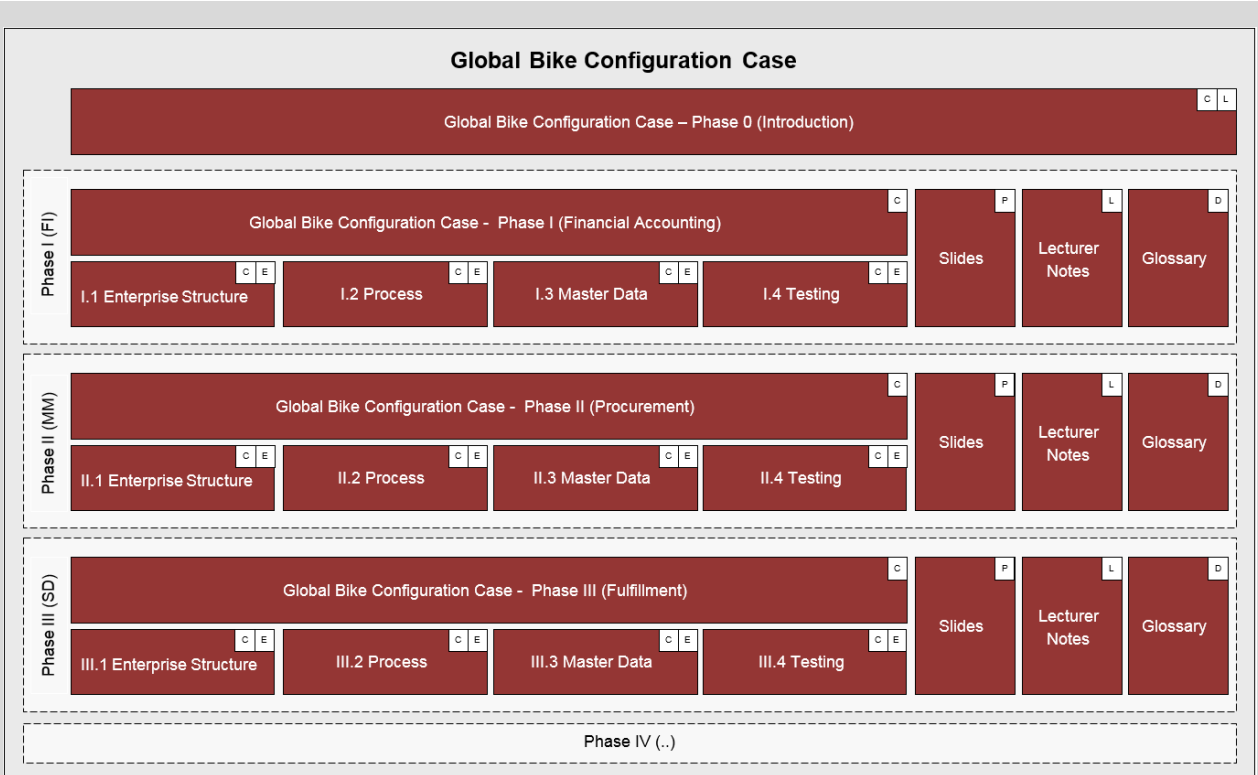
Global Bike Configuration Case

C L

Global Bike Configuration Case – Phase 0 (Introduction)

Phase I (FI)

C

Global Bike Configuration Case - Phase I (Financial Accounting)

C E

I.1 Enterprise Structure

C E

I.2 Process

C E

I.3 Master Data

C E

I.4 Testing

P

Slides

L

Lecturer Notes

D

Glossary

Phase II (MM)

C

Global Bike Configuration Case - Phase II (Procurement)

C E

II.1 Enterprise Structure

C E

II.2 Process

C E

II.3 Master Data

C E

II.4 Testing

P

Slides

L

Lecturer Notes

D

Glossary

Phase III (SD)

C

Global Bike Configuration Case - Phase III (Fulfillment)

C E

III.1 Enterprise Structure

C E

III.2 Process

C E

III.3 Master Data

C E

III.4 Testing

P

Slides

L

Lecturer Notes

D

Glossary

Phase IV (..)